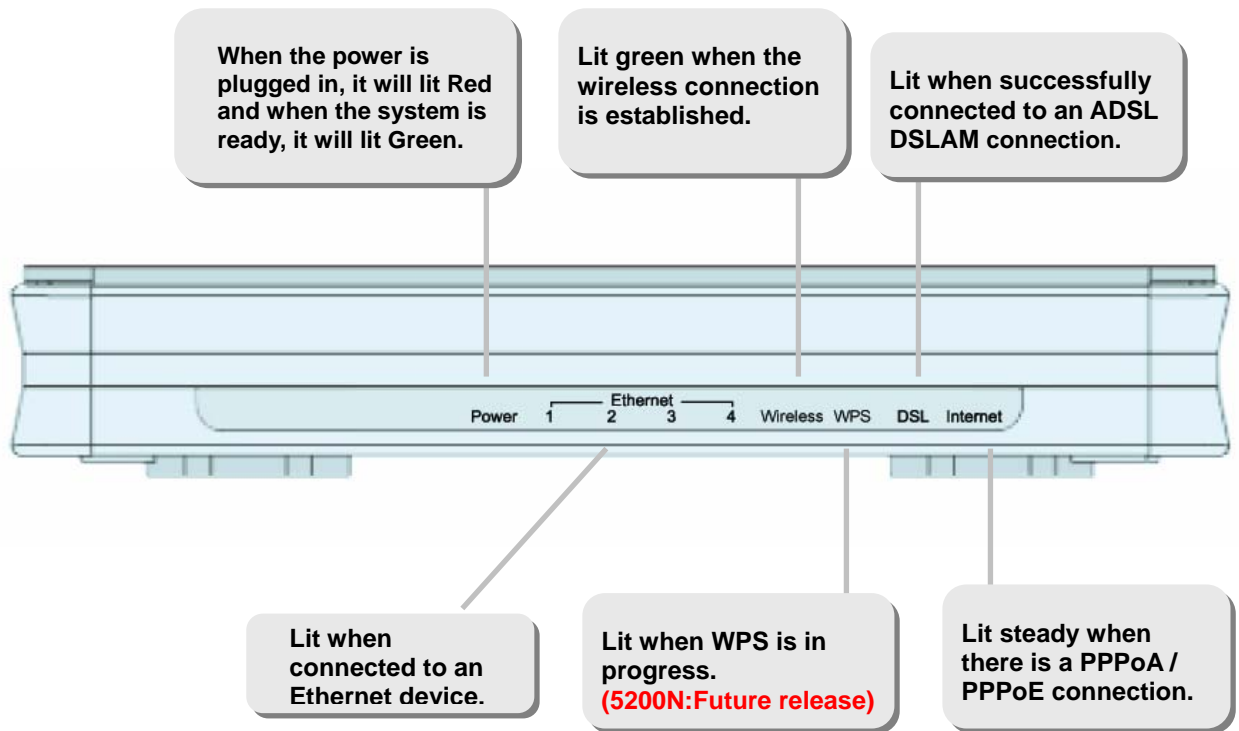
When the power is plugged in, it will lit Red and when the system is ready, it will lit Green.

Lit green when the wireless connection is established.

Lit when successfully connected to an ADSL DSLAM connection.

Ethernet

Power 1 2 3 4 Wireless WPS DSL Internet

Lit when connected to an Ethernet device.

Lit when WPS is in progress.
(5200N:Future release)

Lit steady when there is a PPPoA / PPPoE connection.